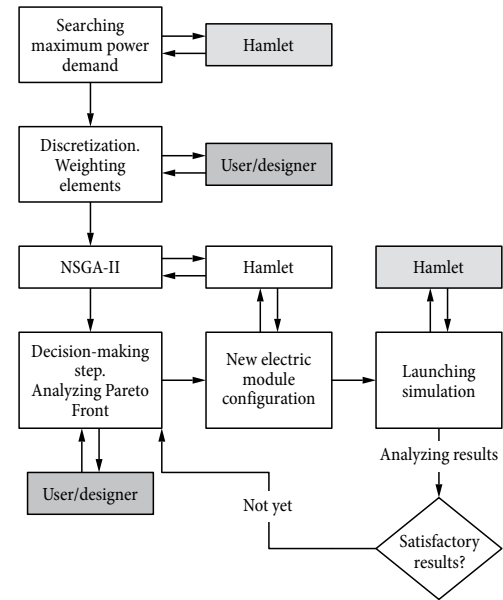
Searching maximum power demand

Hamlet

Discretization. Weighting elements

User/designer

NSGA-II

Hamlet

Hamlet

Decision-making step. Analyzing Pareto Front

New electric module configuration

Launching simulation

Analyzing results

User/designer

Not yet

Satisfactory results?